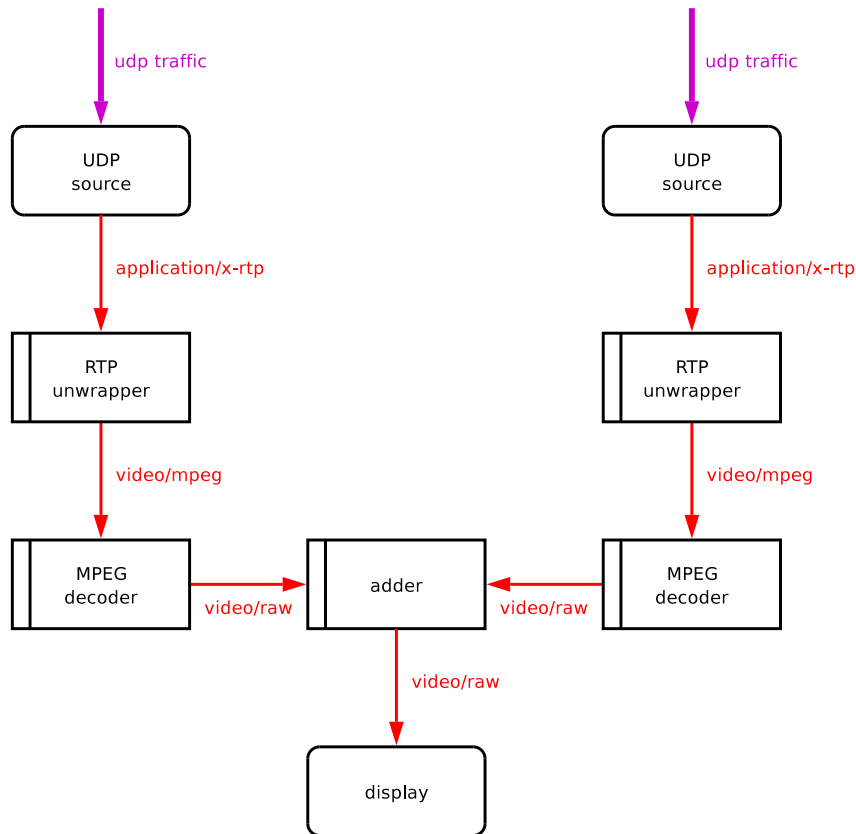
udp traffic

UDP source

application/x-rtp

RTP unwrapper

video/mpeg

MPEG decoder

video/raw

udp traffic

UDP source

application/x-rtp

RTP unwrapper

video/mpeg

MPEG decoder

video/raw

adder

video/raw

display